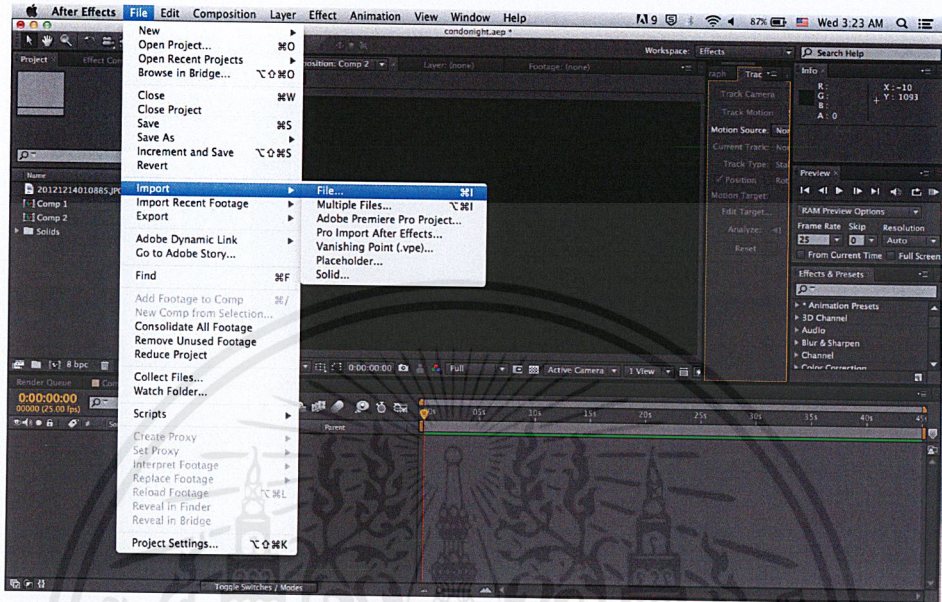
After Effects File Edit Composition Layer Effect Animation View Window Help
9 87% Wed 3:23 AM
condonight.aep *

New
Open Project... ⌘O
Open Recent Projects
Browse in Bridge... ⌥⇧⌘O

Close ⌘W
Close Project
Save ⌘S
Save As
Increment and Save ⌥⇧⌘S
Revert

Import
Import Recent Footage
Export

Adobe Dynamic Link
Go to Adobe Story...

Find ⌘F

Add Footage to Comp ⌘/
New Comp from Selection...
Consolidate All Footage
Remove Unused Footage
Reduce Project

Collect Files...
Watch Folder...

Scripts

Create Proxy
Set Proxy
Interpret Footage
Replace Footage
Reload Footage ⌥⌘L
Reveal in Finder
Reveal in Bridge

Project Settings... ⌥⇧⌘K

File... ⌘I
Multiple Files... ⌥⌘I
Adobe Premiere Pro Project...
Pro Import After Effects...
Vanishing Point (.vpe)...
Placeholder...
Solid...

Project
Name
20121214010885.JPG
Comp 1
Comp 2
Solids
8 bpc
Render Queue
0:00:00:00
00000 (25.00 fps)
Composition: Comp 2
Layer: (none)
Footage: (none)
Workspace: Effects
Search Help
Info
R :
G :
B :
A : 0
X : -10
Y : 1093
Track Camera
Track Motion
Motion Source:
Current Track:
Track Type:
Position
Motion Target:
Edit Target...
Analyze:
Reset
Preview
RAM Preview Options
Frame Rate Skip Resolution
25 0 Auto
From Current Time Full Screen
Effects & Presets
* Animation Presets
3D Channel
Audio
Blur & Sharpen
Channel
Color Correction
0:00:00:00
Full
Active Camera
1 View
Parent
0s 05s 10s 15s 20s 25s 30s 35s 40s
Toggle Switches / Modes